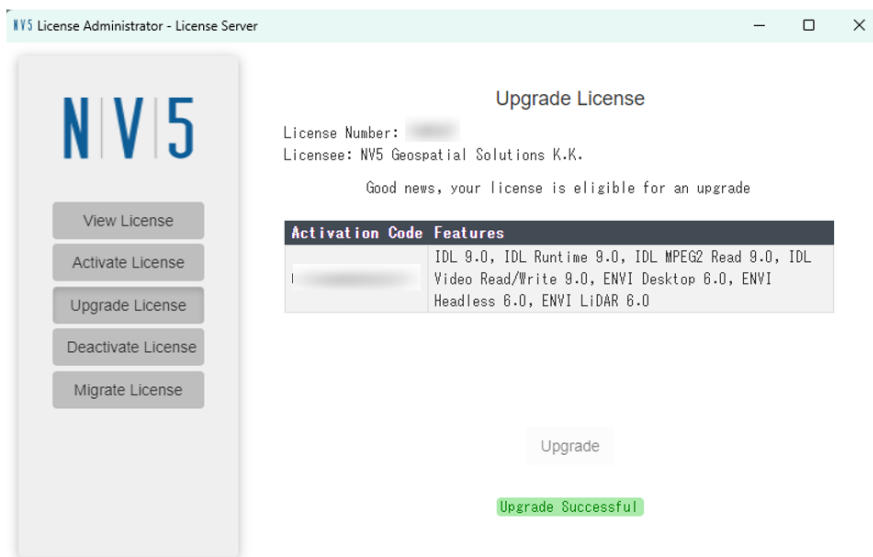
NV5 License Administrator - License Server

NV5

View License
Activate License
Upgrade License
Deactivate License
Migrate License

Upgrade License

License Number: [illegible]
Licensee: NV5 Geospatial Solutions K.K.

Good news, your license is eligible for an upgrade

| Activation Code | Features |
|---|---|
| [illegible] | IDL 9.0, IDL Runtime 9.0, IDL MPEG2 Read 9.0, IDL Video Read/Write 9.0, ENVI Desktop 6.0, ENVI Headless 6.0, ENVI LiDAR 6.0 |

Upgrade

Upgrade Successful